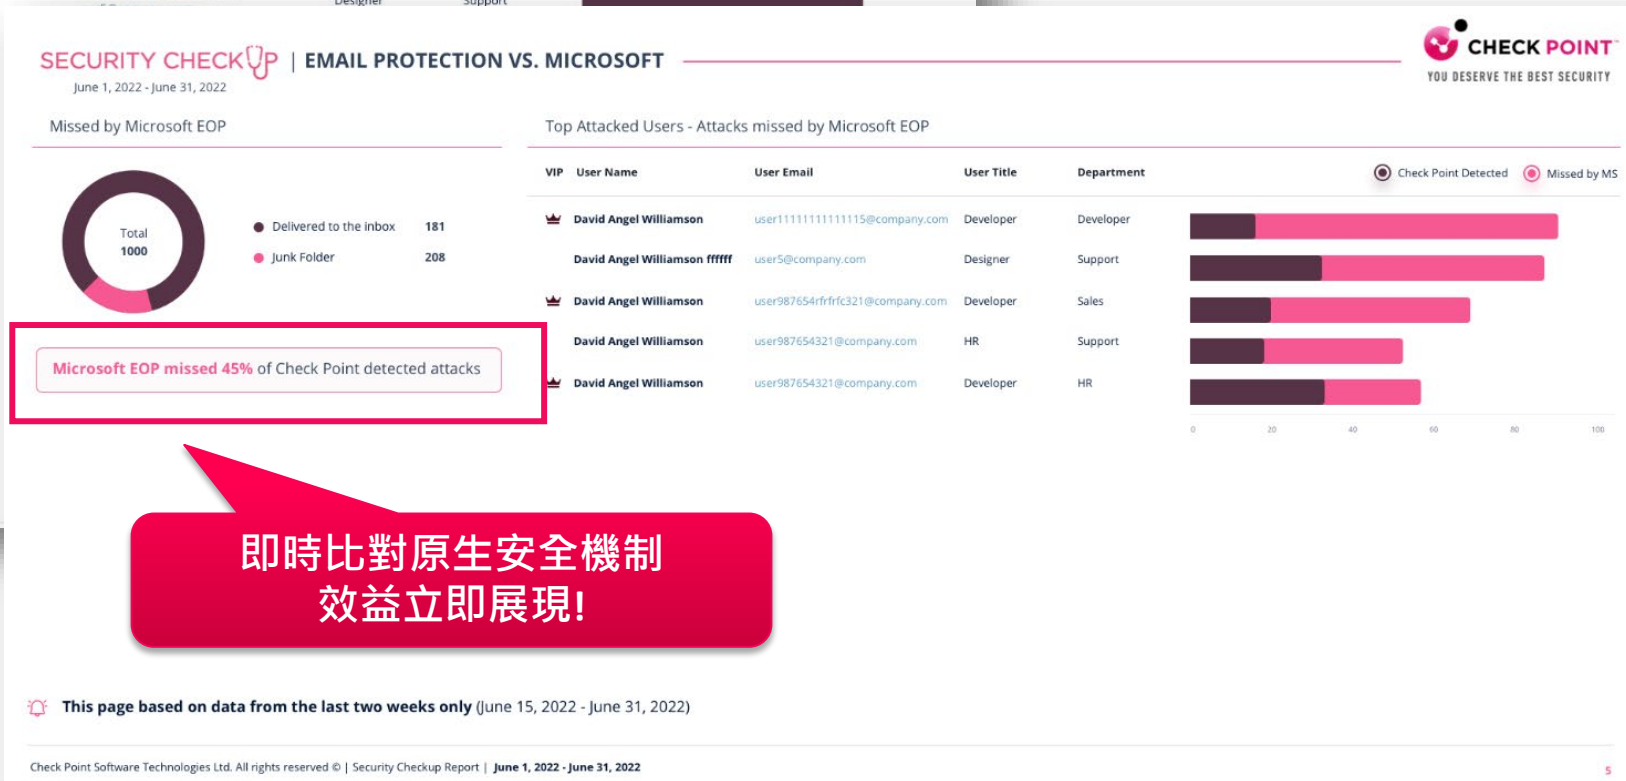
Designer Support

SECURITY CHECKUP | EMAIL PROTECTION VS. MICROSOFT
June 1, 2022 - June 31, 2022

CHECK POINT
YOU DESERVE THE BEST SECURITY

Missed by Microsoft EOP

Total
1000

Delivered to the inbox 181
Junk Folder 208

Microsoft EOP missed 45% of Check Point detected attacks

Top Attacked Users - Attacks missed by Microsoft EOP

Check Point Detected  Missed by MS

| VIP | User Name | User Email | User Title | Department |
|---|---|---|---|---|
| | David Angel Williamson | user11111111111115@company.com | Developer | Developer |
| | David Angel Williamson ffffff | user5@company.com | Designer | Support |
| | David Angel Williamson | user987654rfrfrfc321@company.com | Developer | Sales |
| | David Angel Williamson | user987654321@company.com | HR | Support |
| | David Angel Williamson | user987654321@company.com | Developer | HR |

0 20 40 60 80 100

即時比對原生安全機制
效益立即展現!

This page based on data from the last two weeks only (June 15, 2022 - June 31, 2022)

Check Point Software Technologies Ltd. All rights reserved © | Security Checkup Report | June 1, 2022 - June 31, 2022

5